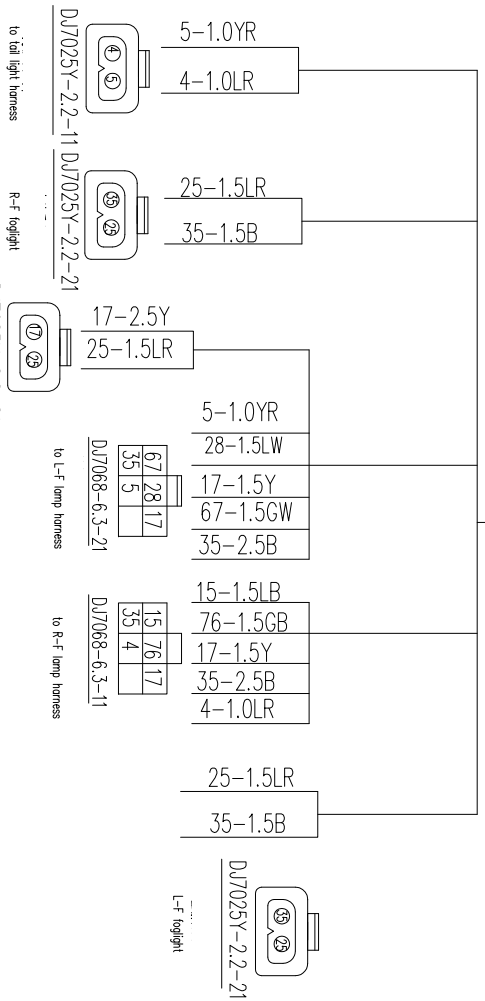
to tail light harness
DJ7025Y-2.2-11
4 5
5-1.0YR
4-1.0LR

R-F foglight
DJ7025Y-2.2-21
35 25
25-1.5LR
35-1.5B

17 25
17-2.5Y
25-1.5LR

to L-F lamp harness
DJ7068-6.3-21

| 35 | 67 |
|---|---|
| 5 | 28 |
| | 17 |

5-1.0YR
28-1.5LW
17-1.5Y
67-1.5GW
35-2.5B

to R-F lamp harness
DJ7068-6.3-11

| 35 | 15 |
|---|---|
| 4 | 76 |
| | 17 |

15-1.5LB
76-1.5GB
17-1.5Y
35-2.5B
4-1.0LR

25-1.5LR
35-1.5B

L-F foglight
DJ7025Y-2.2-21
35 25